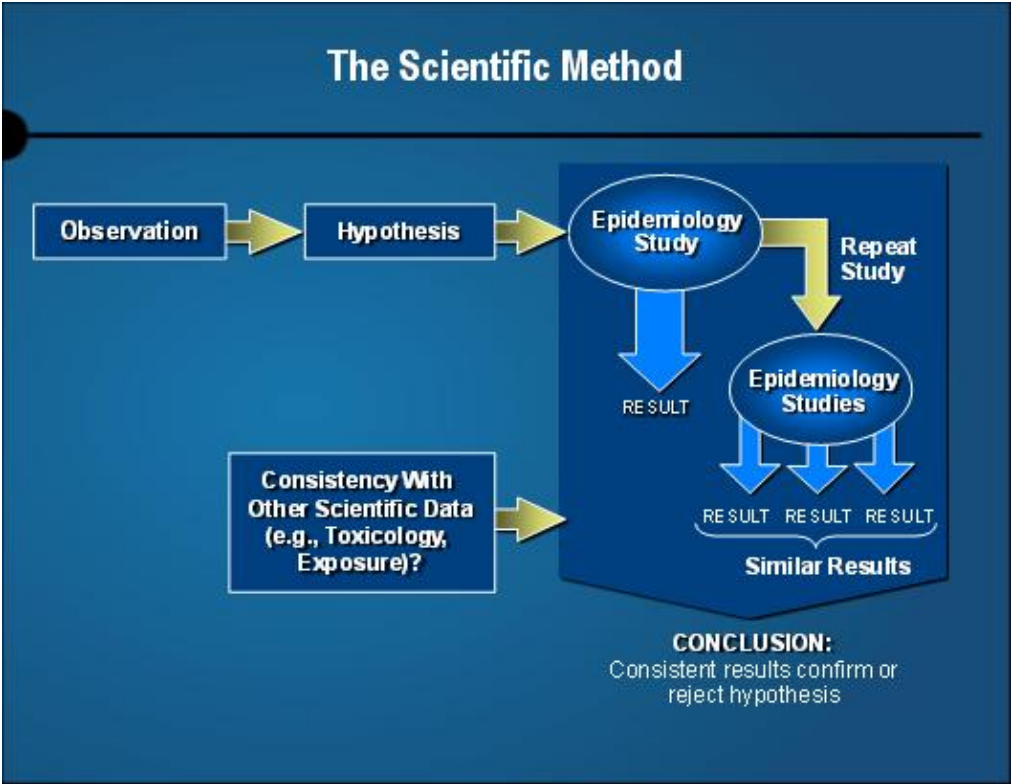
The Scientific Method

Observation

Hypothesis

Epidemiology Study

Repeat Study

RESULT

Epidemiology Studies

RESULT RESULT RESULT

Similar Results

Consistency With Other Scientific Data (e.g., Toxicology, Exposure)?

CONCLUSION:
Consistent results confirm or reject hypothesis